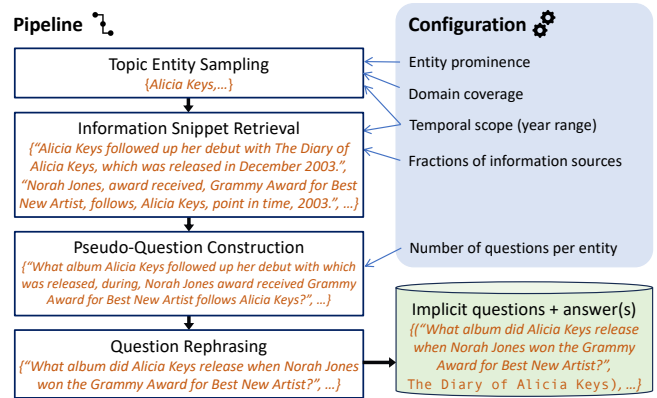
Pipeline

Topic Entity Sampling
{Alicia Keys,...}

Information Snippet Retrieval
{"Alicia Keys followed up her debut with The Diary of Alicia Keys, which was released in December 2003.", "Norah Jones, award received, Grammy Award for Best New Artist, follows, Alicia Keys, point in time, 2003.", ...}

Pseudo-Question Construction
{"What album Alicia Keys followed up her debut with which was released, during, Norah Jones award received Grammy Award for Best New Artist follows Alicia Keys?", ...}

Question Rephrasing
{"What album did Alicia Keys release when Norah Jones won the Grammy Award for Best New Artist?", ...}

Configuration

Entity prominence

Domain coverage

Temporal scope (year range)

Fractions of information sources

Number of questions per entity

Implicit questions + answer(s)
{("What album did Alicia Keys release when Norah Jones won the Grammy Award for Best New Artist?", The Diary of Alicia Keys), ...}